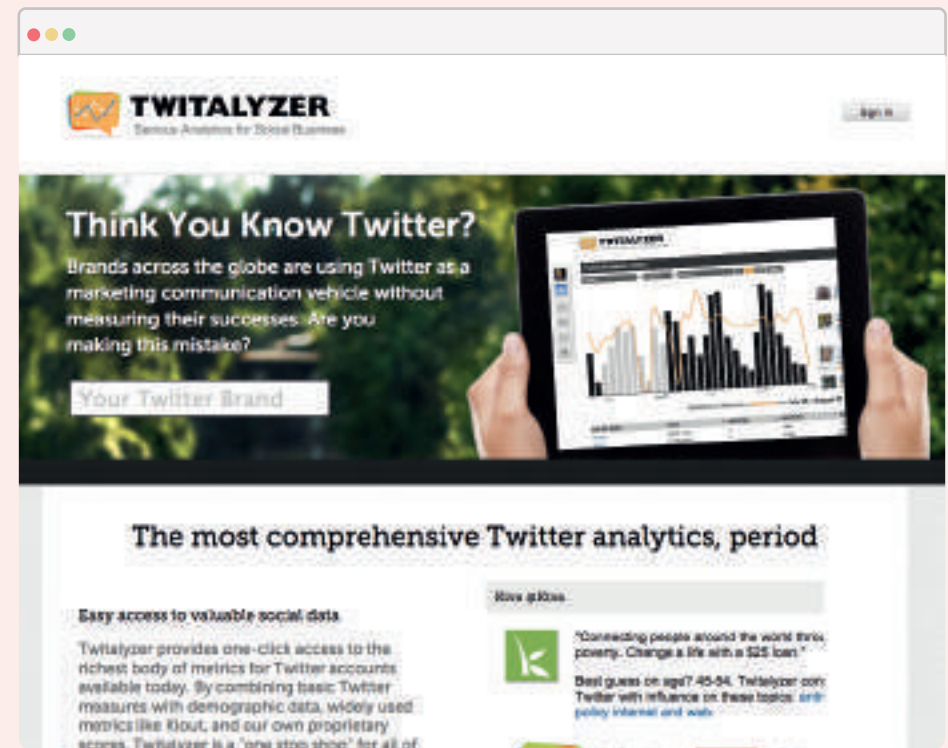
TWITALYZER

Serious Analytics for Social Business

Sign In

Think You Know Twitter?

Brands across the globe are using Twitter as a marketing communication vehicle without measuring their successes. Are you making this mistake?

Your Twitter Brand

TWITALYZER

The most comprehensive Twitter analytics, period

Easy access to valuable social data

Twitalyzer provides one-click access to the richest body of metrics for Twitter accounts available today. By combining basic Twitter measures with demographic data, widely used metrics like Klout, and our own proprietary scores, Twitalyzer is a "one stop shop" for all of

Kiva gives

"Connecting people around the world thro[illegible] poverty. Change a life with a $25 loan."

Best guess on age? 45-54. Twitalyzer con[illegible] Twitter with influence on these topics: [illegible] policy internet and web